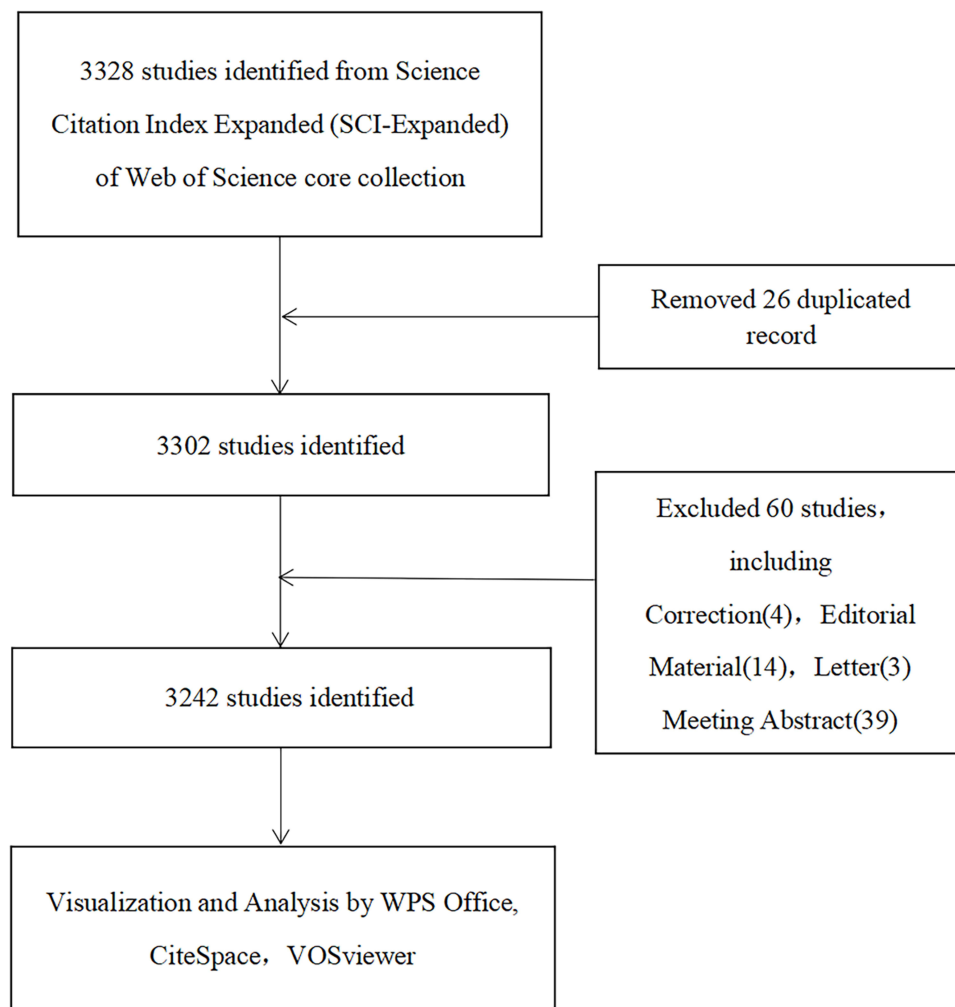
3328 studies identified from Science Citation Index Expanded (SCI-Expanded) of Web of Science core collection

Removed 26 duplicated record

3302 studies identified

Excluded 60 studies， including Correction(4)， Editorial Material(14)， Letter(3) Meeting Abstract(39)

3242 studies identified

Visualization and Analysis by WPS Office, CiteSpace， VOSviewer